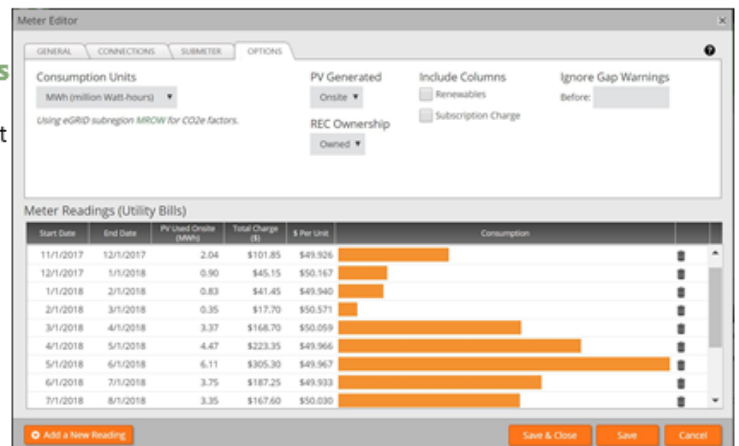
Meter Editor

×

GENERAL
CONNECTIONS
SUBMETER
OPTIONS

?

Consumption Units
MWh (million Watt-hours) ▾
Using eGRID subregion MROW for CO2e factors.

PV Generated
Onsite ▾

REC Ownership
Owned ▾

Include Columns
Renewables
Subscription Charge

Ignore Gap Warnings
Before:

Meter Readings (Utility Bills)

| Start Date | End Date | PV Used Onsite (MWh) | Total Charge ($) | $ Per Unit | Consumption |
|---|---|---|---|---|---|
| 11/1/2017 | 12/1/2017 | 2.04 | \$101.85 | \$49.926 | |
| 12/1/2017 | 1/1/2018 | 0.90 | \$45.15 | \$50.167 | |
| 1/1/2018 | 2/1/2018 | 0.83 | \$41.45 | \$49.940 | |
| 2/1/2018 | 3/1/2018 | 0.35 | \$17.70 | \$50.571 | |
| 3/1/2018 | 4/1/2018 | 3.37 | \$168.70 | \$50.059 | |
| 4/1/2018 | 5/1/2018 | 4.47 | \$223.35 | \$49.966 | |
| 5/1/2018 | 6/1/2018 | 6.11 | \$305.30 | \$49.967 | |
| 6/1/2018 | 7/1/2018 | 3.75 | \$187.25 | \$49.933 | |
| 7/1/2018 | 8/1/2018 | 3.35 | \$167.60 | \$50.030 | |

Add a New Reading
Save & Close
Save
Cancel